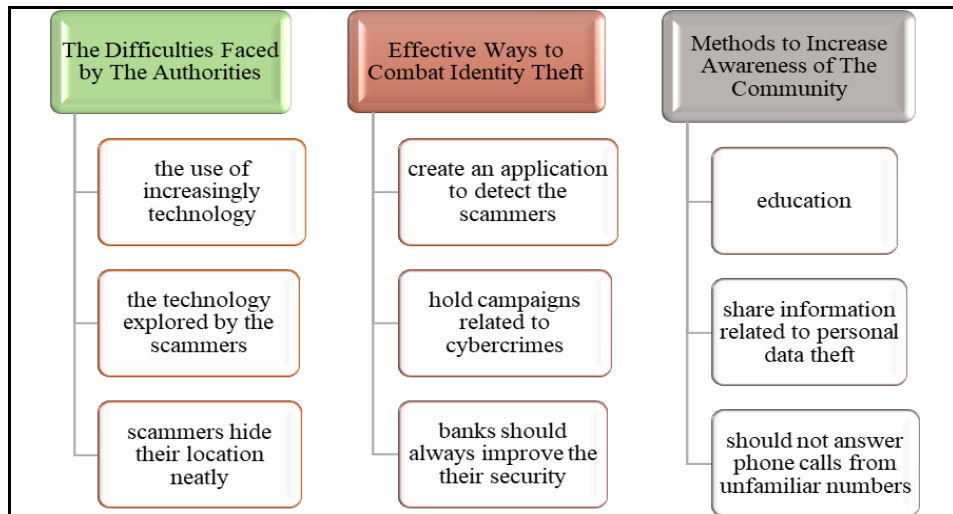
The Difficulties Faced by The Authorities

the use of increasingly technology

the technology explored by the scammers

scammers hide their location neatly

Effective Ways to Combat Identity Theft

create an application to detect the scammers

hold campaigns related to cybercrimes

banks should always improve the their security

Methods to Increase Awareness of The Community

education

share information related to personal data theft

should not answer phone calls from unfamiliar numbers